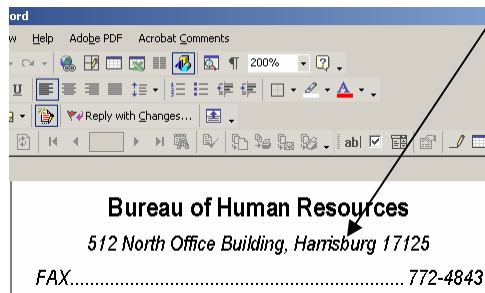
ord
w Help Adobe PDF Acrobat Comments
200%
U
Reply with Changes...
ab|
Bureau of Human Resources
512 North Office Building, Harrisburg 17125
FAX.........................................................................772-4843